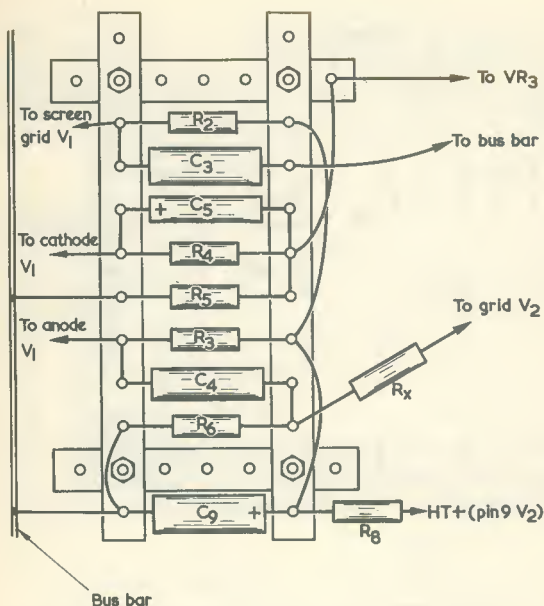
To $VR_3$

To screen grid $V_1$

$R_2$

$C_3$

To bus bar

+ $C_5$

To cathode $V_1$

$R_4$

$R_5$

To grid $V_2$

To anode $V_1$

$R_3$

$C_4$

$R_x$

$R_6$

$C_9$ +

HT+ (pin 9 $V_2$)

$R_8$

Bus bar